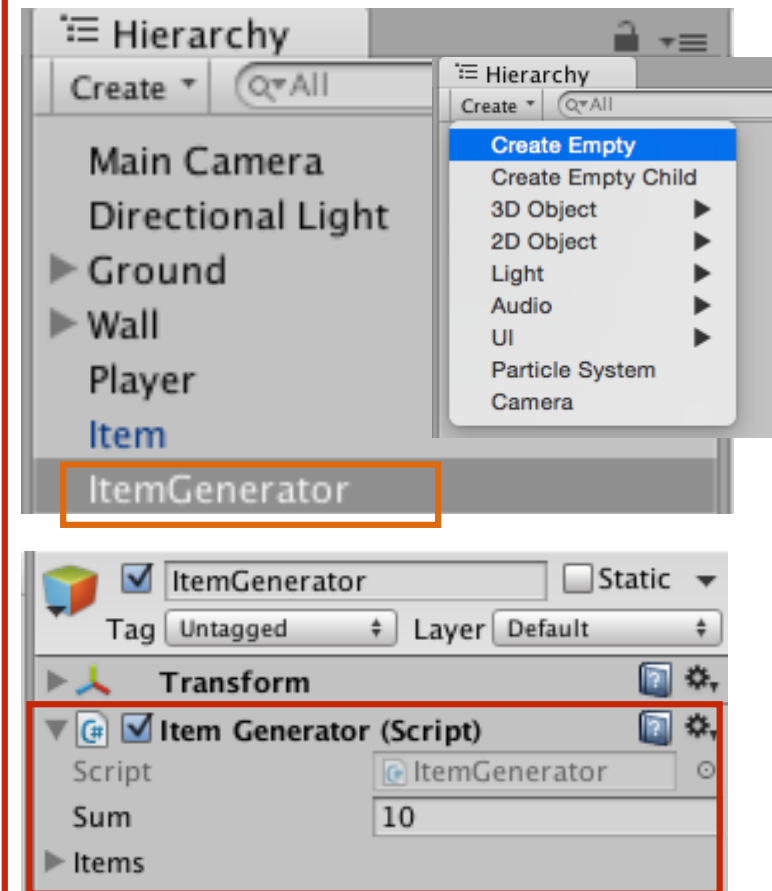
Hierarchy
Create ▾ Q▾All

Main Camera
Directional Light
▶ Ground
▶ Wall
Player
Item
ItemGenerator

Hierarchy
Create ▾ Q▾All
Create Empty
Create Empty Child
3D Object ▶
2D Object ▶
Light ▶
Audio ▶
UI ▶
Particle System
Camera

ItemGenerator
Static
Tag Untagged
Layer Default
Transform
Item Generator (Script)
Script ItemGenerator
Sum 10
Items